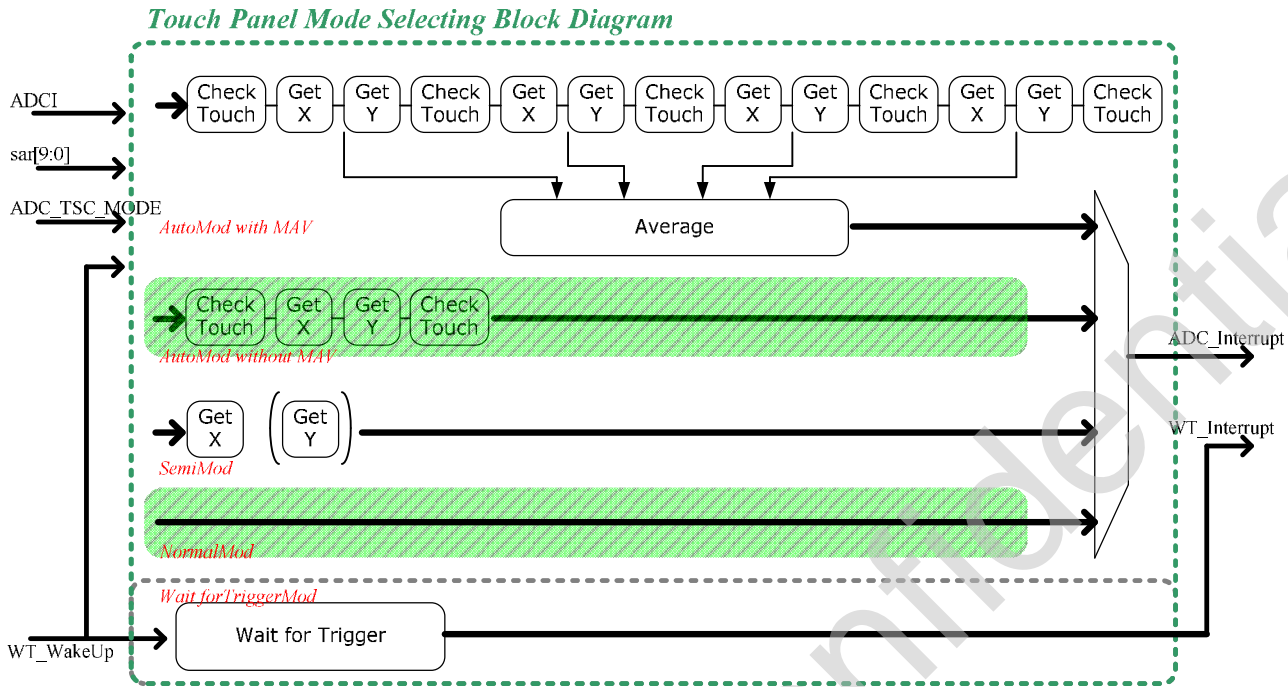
Touch Panel Mode Selecting Block Diagram

ADCI

sar[9:0]

ADC_TSC_MODE

Check Touch Get X Get Y Check Touch Get X Get Y Check Touch Get X Get Y Check Touch Get X Get Y Check Touch

Average

AutoMod with MAV

Check Touch Get X Get Y Check Touch

AutoMod without MAV

ADC_Interrupt

Get X Get Y

SemiMod

WT_Interrupt

NormalMod

Wait forTriggerMod

WT_WakeUp

Wait for Trigger

nfidentia